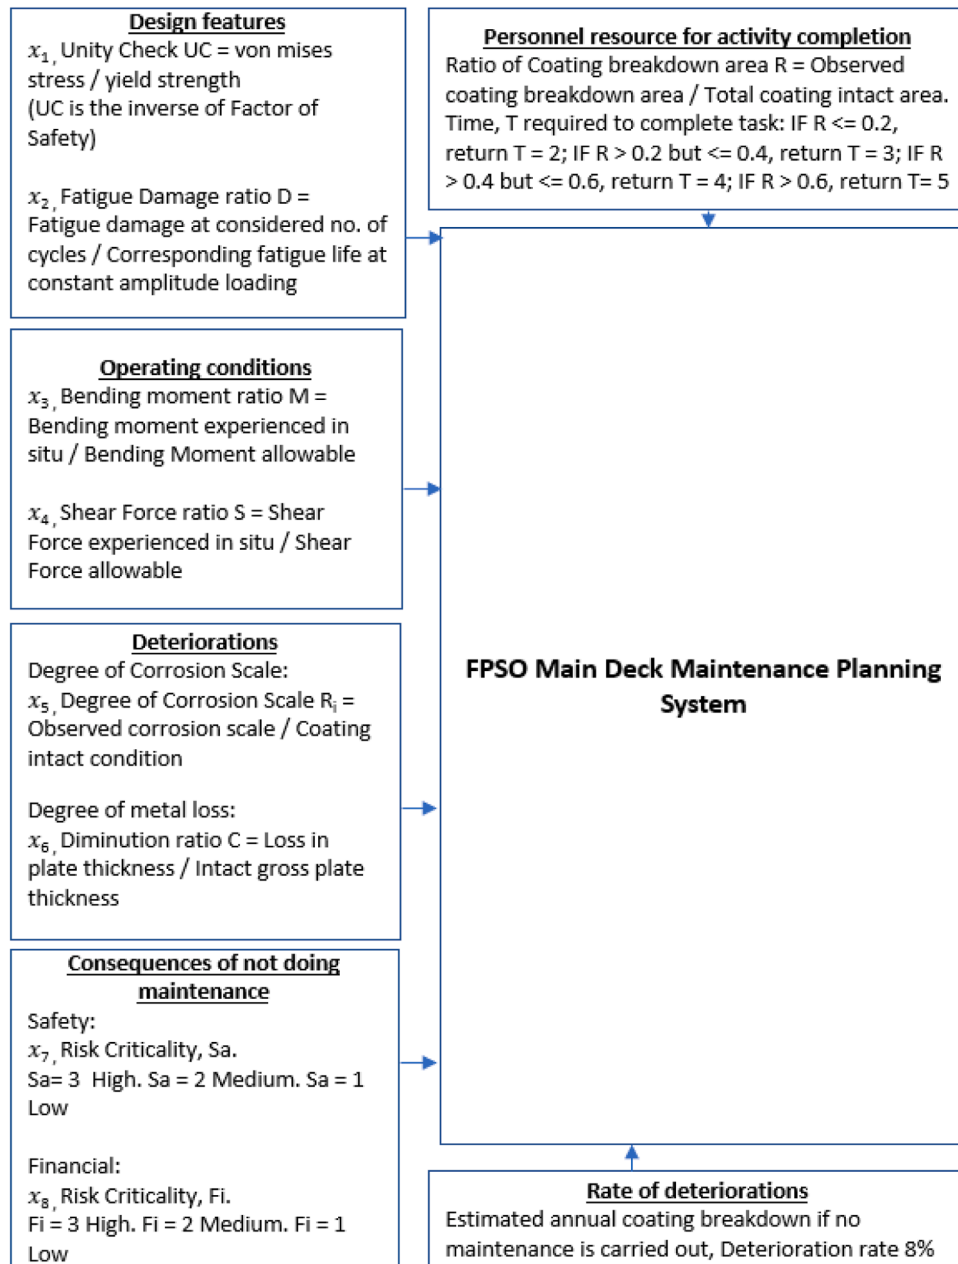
Design features
$x_1$, Unity Check UC = von mises stress / yield strength
(UC is the inverse of Factor of Safety)

$x_2$, Fatigue Damage ratio D = Fatigue damage at considered no. of cycles / Corresponding fatigue life at constant amplitude loading

Operating conditions
$x_3$, Bending moment ratio M = Bending moment experienced in situ / Bending Moment allowable

$x_4$, Shear Force ratio S = Shear Force experienced in situ / Shear Force allowable

Deteriorations
Degree of Corrosion Scale:
$x_5$, Degree of Corrosion Scale $R_i$ = Observed corrosion scale / Coating intact condition

Degree of metal loss:
$x_6$, Diminution ratio C = Loss in plate thickness / Intact gross plate thickness

Consequences of not doing maintenance
Safety:
$x_7$, Risk Criticality, Sa.
Sa= 3 High. Sa = 2 Medium. Sa = 1 Low

Financial:
$x_8$, Risk Criticality, Fi.
Fi = 3 High. Fi = 2 Medium. Fi = 1 Low

Personnel resource for activity completion
Ratio of Coating breakdown area R = Observed coating breakdown area / Total coating intact area.
Time, T required to complete task: IF R <= 0.2, return T = 2; IF R > 0.2 but <= 0.4, return T = 3; IF R > 0.4 but <= 0.6, return T = 4; IF R > 0.6, return T= 5

FPSO Main Deck Maintenance Planning System

Rate of deteriorations
Estimated annual coating breakdown if no maintenance is carried out, Deterioration rate 8%